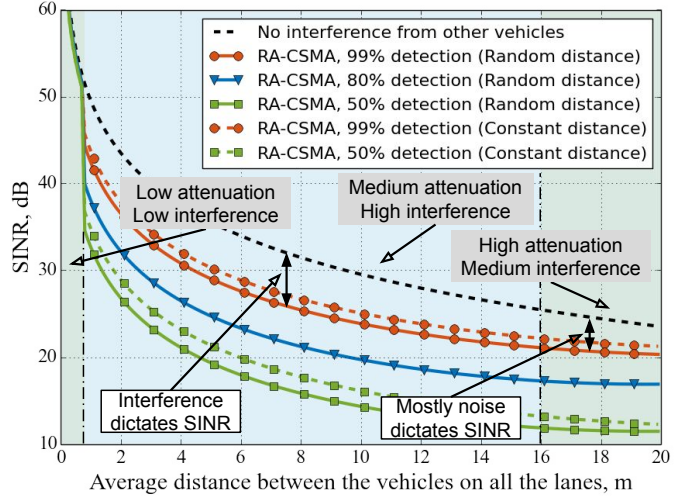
No interference from other vehicles
RA-CSMA, 99% detection (Random distance)
RA-CSMA, 80% detection (Random distance)
RA-CSMA, 50% detection (Random distance)
RA-CSMA, 99% detection (Constant distance)
RA-CSMA, 50% detection (Constant distance)

Low attenuation
Low interference

Medium attenuation
High interference

High attenuation
Medium interference

Interference
dictates SINR

Mostly noise
dictates SINR

SINR, dB

60
50
40
30
20
10

0
2
4
6
8
10
12
14
16
18
20

Average distance between the vehicles on all the lanes, m